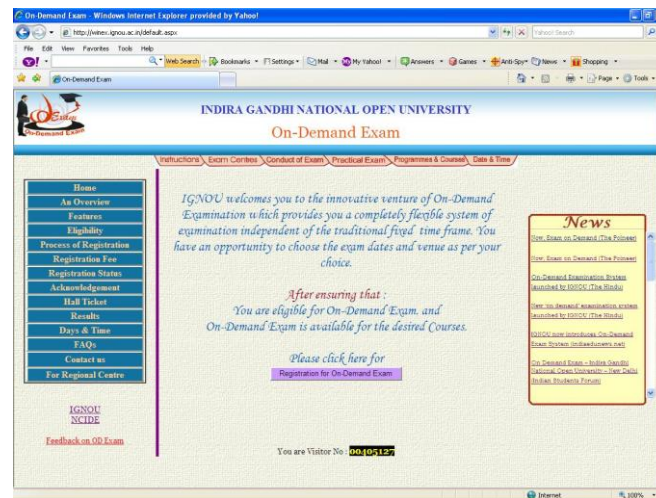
On-Demand Exam - Windows Internet Explorer provided by Yahoo!

http://winer.ignou.ac.in/default.aspx

Yahoo! Search

File Edit View Favorites Tools Help

Web Search Bookmarks Settings Mail My Yahoo! Answers Games Anti-Spy News Shopping

On-Demand Exam

Page Tools

On-Demand Exam

INDIRA GANDHI NATIONAL OPEN UNIVERSITY

On-Demand Exam

Instructions | Exam Centres | Conduct of Exam | Practical Exam | Programmes & Courses | Date & Time

Home
An Overview
Features
Eligibility
Process of Registration
Registration Fee
Registration Status
Acknowledgement
Hall Ticket
Results
Days & Time
FAQs
Contact us
For Regional Centre

IGNOU
NCIDE

Feedback on OD Exam

IGNOU welcomes you to the innovative venture of On-Demand Examination which provides you a completely flexible system of examination independent of the traditional fixed time frame. You have an opportunity to choose the exam dates and venue as per your choice.

After ensuring that :
You are eligible for On-Demand Exam. and
On-Demand Exam is available for the desired Courses.

Please click here for
Registration for On-Demand Exam

You are Visitor No : 00405127

News

Now, Exam on Demand (The Pioneer)

Now, Exam on Demand (The Pioneer)

On-Demand Examination System launched by IGNOU (The Hindu)

New 'on demand' examination system launched by IGNOU (The Hindu)

IGNOU now introduces On-Demand Exam System (indiaedunews.net)

On Demand Exam - Indira Gandhi National Open University - New Delhi Indian Students Forum

Internet

100%